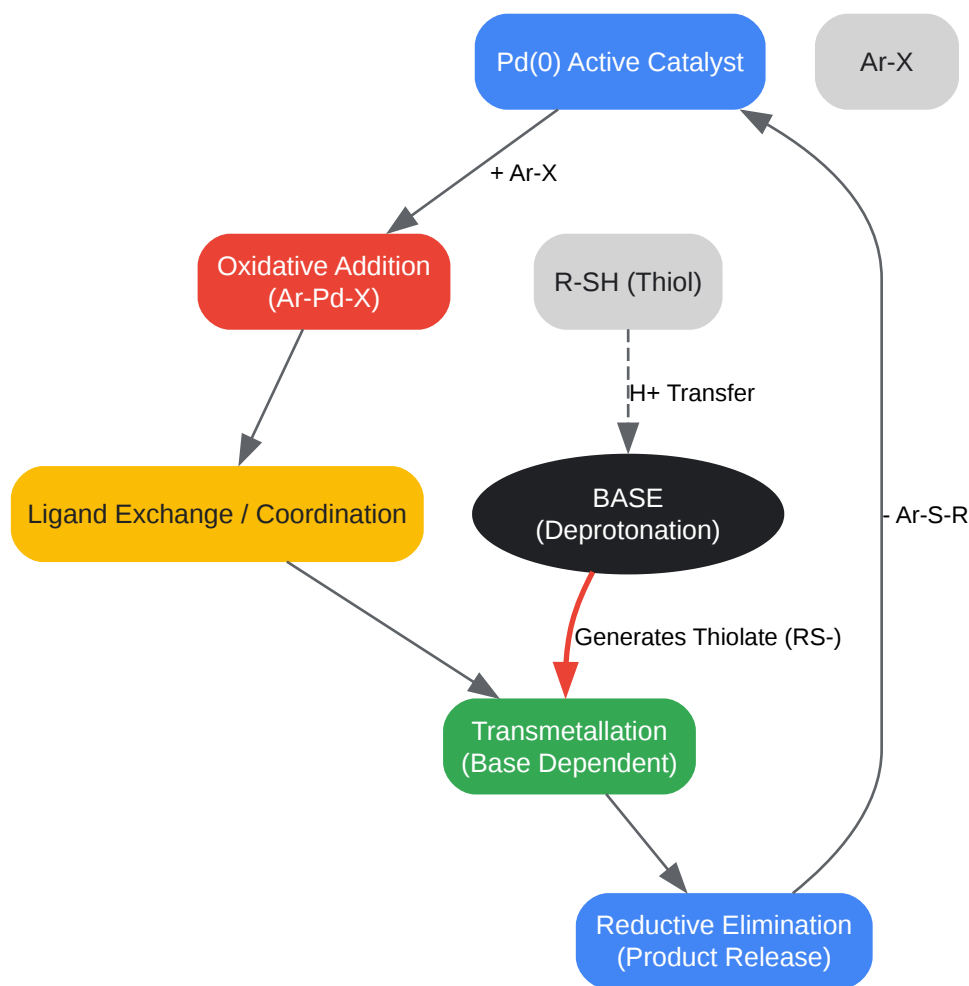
Pd(0) Active Catalyst

Ar-X

+ Ar-X

Oxidative Addition
(Ar-Pd-X)

R-SH (Thiol)

H+ Transfer

Ligand Exchange / Coordination

BASE
(Deprotonation)

- Ar-S-R

Generates Thiolate (RS-)

Transmetallation
(Base Dependent)

Reductive Elimination
(Product Release)